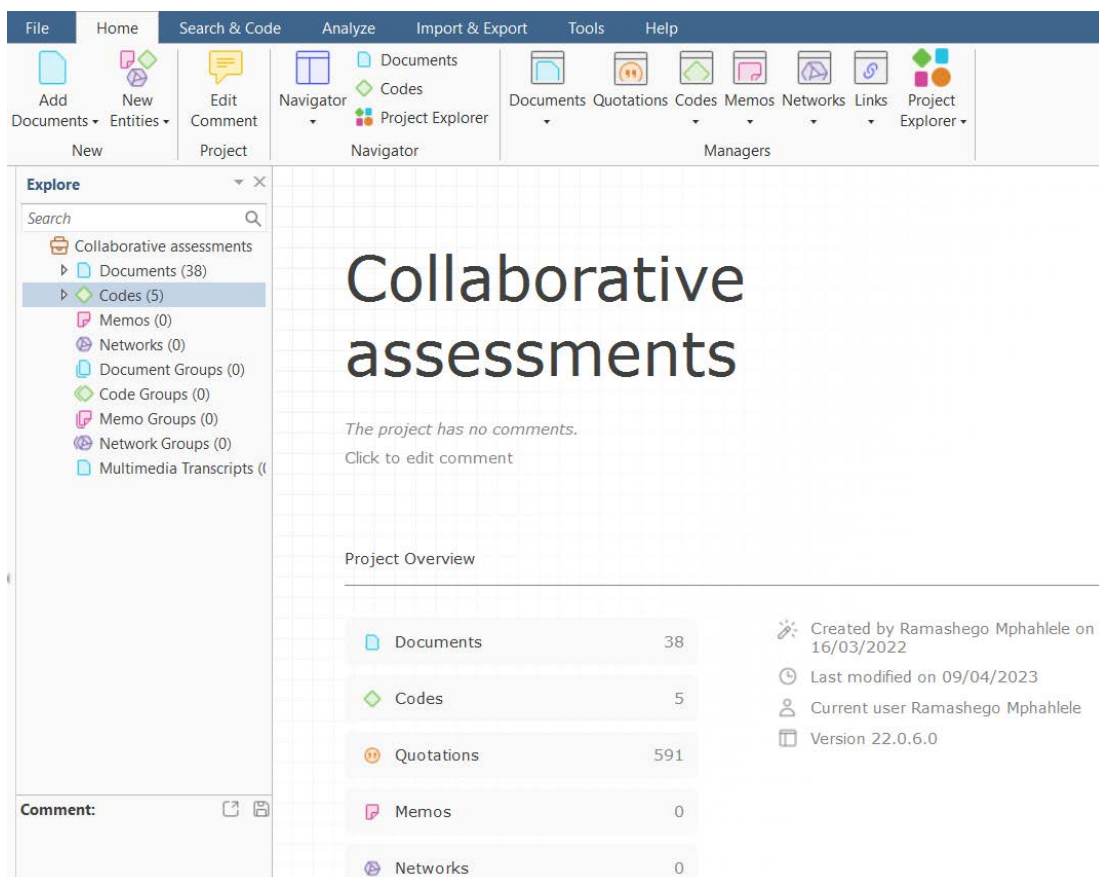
File Home Search & Code Analyze Import & Export Tools Help

Add Documents ▾ New Entities ▾ Edit Comment Navigator ▾ Documents Codes Project Explorer Documents ▾ Quotations Codes ▾ Memos ▾ Networks ▾ Links ▾ Project Explorer ▾

New Project Navigator Managers

Explore

Search

Collaborative assessments
Documents (38)
Codes (5)
Memos (0)
Networks (0)
Document Groups (0)
Code Groups (0)
Memo Groups (0)
Network Groups (0)
Multimedia Transcripts (

Comment:

Collaborative assessments

The project has no comments.
Click to edit comment

Project Overview

| Documents | 38 |
|---|---|
| Codes | 5 |
| Quotations | 591 |
| Memos | 0 |
| Networks | 0 |

Created by Ramashego Mphahlele on 16/03/2022
Last modified on 09/04/2023
Current user Ramashego Mphahlele
Version 22.0.6.0